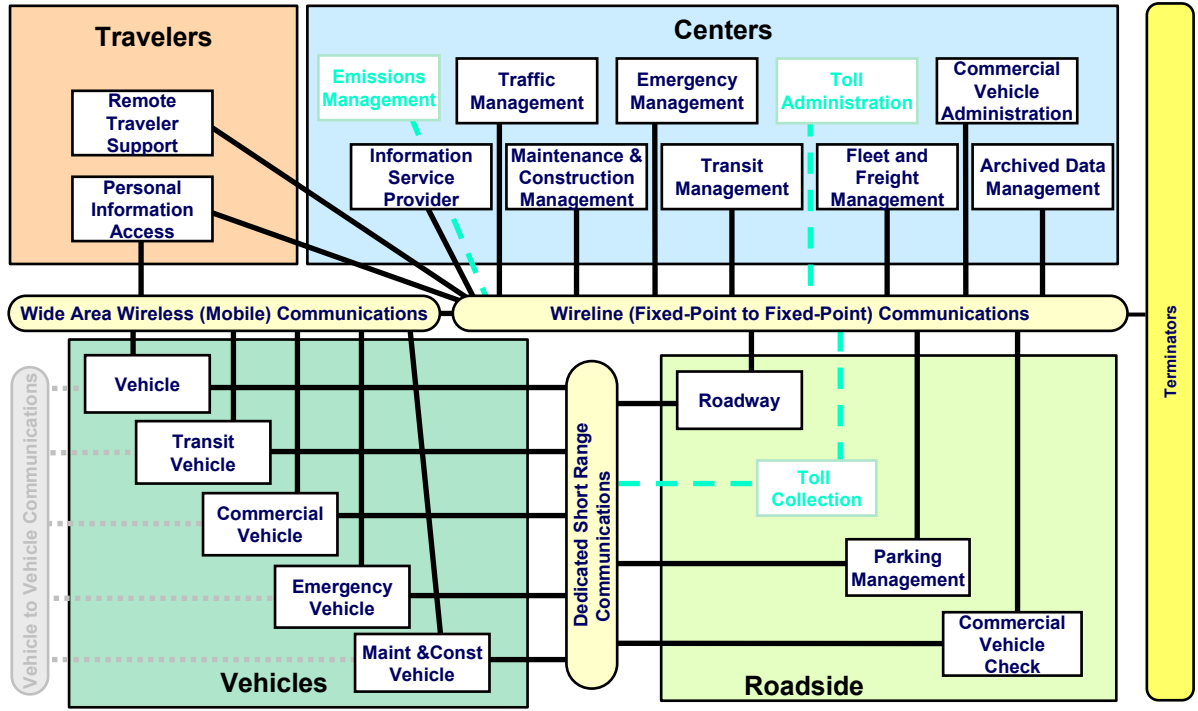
Travelers

Remote Traveler Support

Personal Information Access

Centers

Emissions Management

Traffic Management

Emergency Management

Toll Administration

Commercial Vehicle Administration

Information Service Provider

Maintenance & Construction Management

Transit Management

Fleet and Freight Management

Archived Data Management

Wide Area Wireless (Mobile) Communications

Wireline (Fixed-Point to Fixed-Point) Communications

Terminators

Vehicle to Vehicle Communications

Vehicle

Transit Vehicle

Commercial Vehicle

Emergency Vehicle

Maint &Const Vehicle

Vehicles

Dedicated Short Range Communications

Roadway

Toll Collection

Parking Management

Commercial Vehicle Check

Roadside